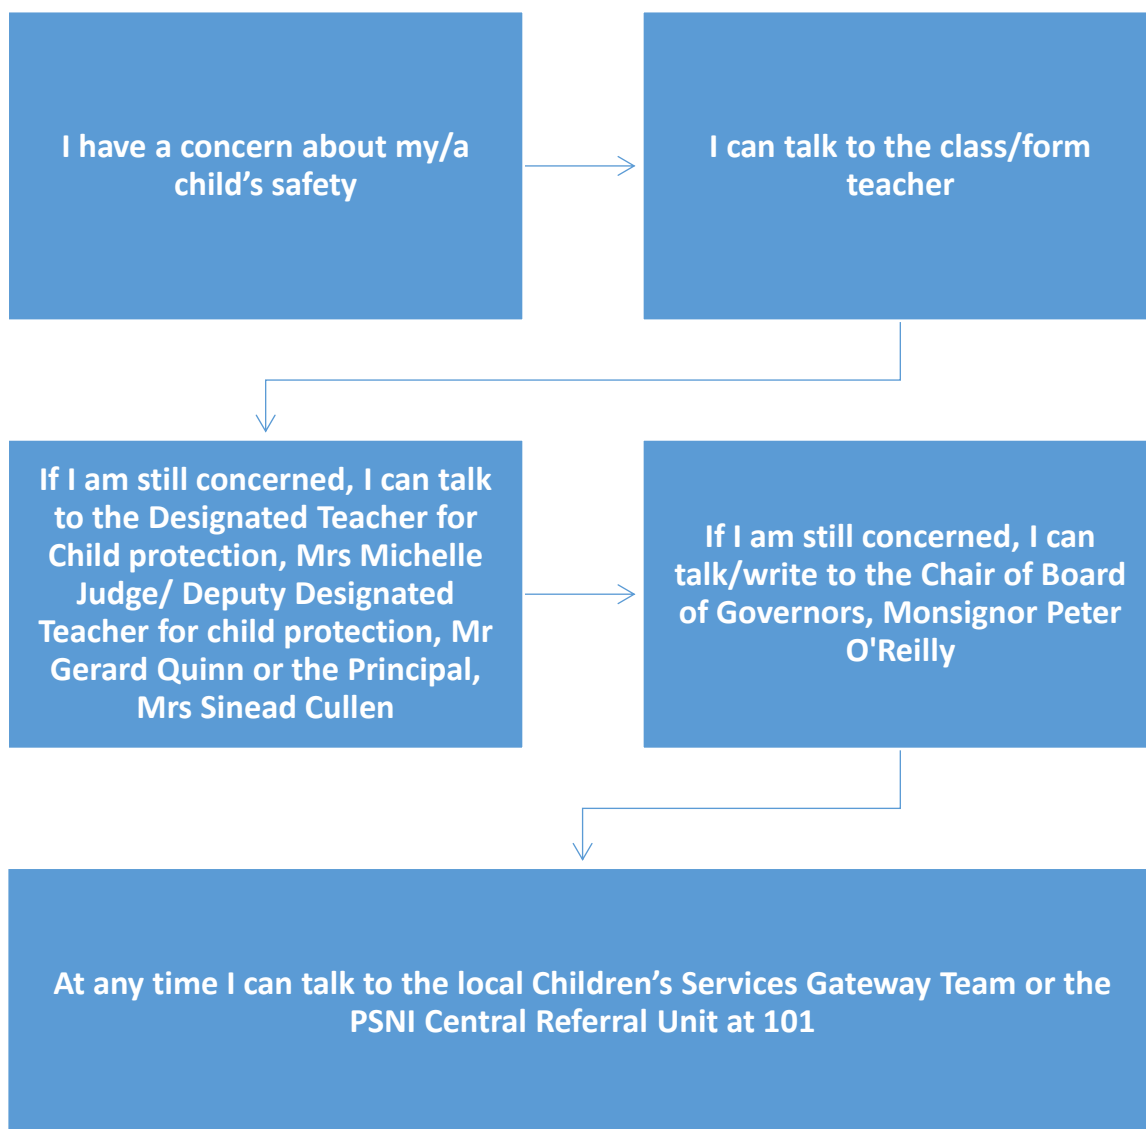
I have a concern about my/a child’s safety

I can talk to the class/form teacher

If I am still concerned, I can talk to the Designated Teacher for Child protection, Mrs Michelle Judge/ Deputy Designated Teacher for child protection, Mr Gerard Quinn or the Principal, Mrs Sinead Cullen

If I am still concerned, I can talk/write to the Chair of Board of Governors, Monsignor Peter O'Reilly

At any time I can talk to the local Children’s Services Gateway Team or the PSNI Central Referral Unit at 101